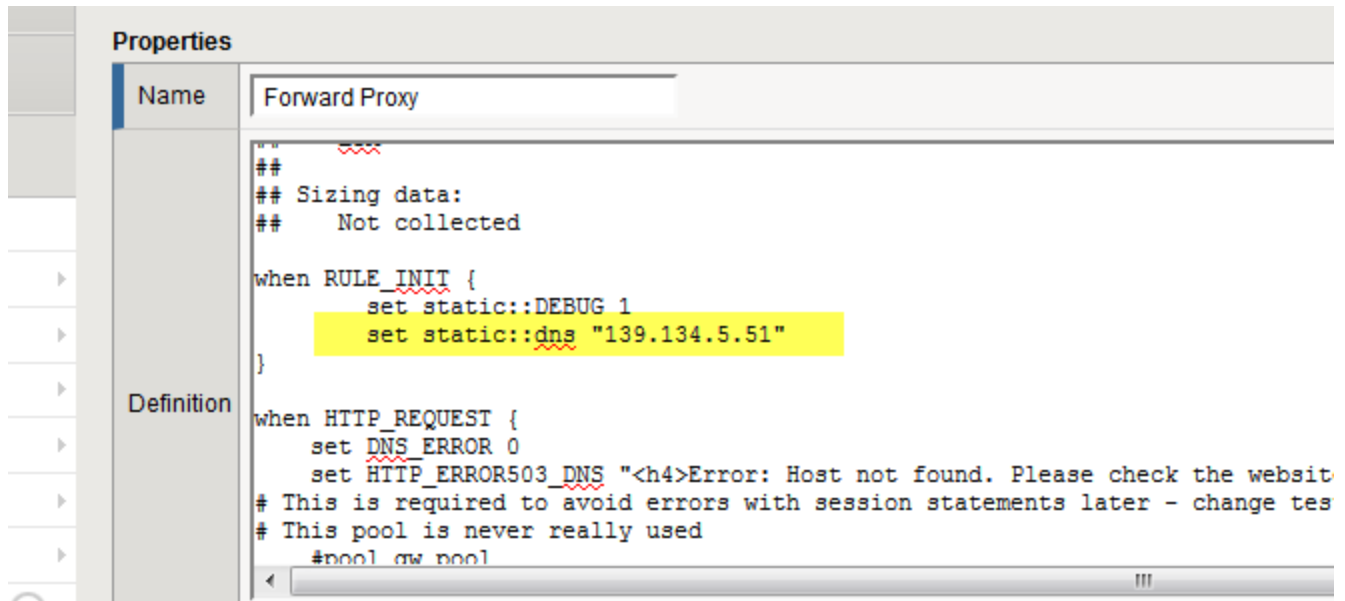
Properties

| Name | Forward Proxy |
|---|---|
| Definition | ## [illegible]<br>##<br>## Sizing data:<br>## Not collected<br><br>when RULE_INIT {<br>set static::DEBUG 1<br>set static::dns "139.134.5.51"<br>}<br><br>when HTTP_REQUEST {<br>set DNS_ERROR 0<br>set HTTP_ERROR503_DNS "<h4>Error: Host not found. Please check the websit<br># This is required to avoid errors with session statements later - change tes<br># This pool is never really used<br>#pool gw_pool |